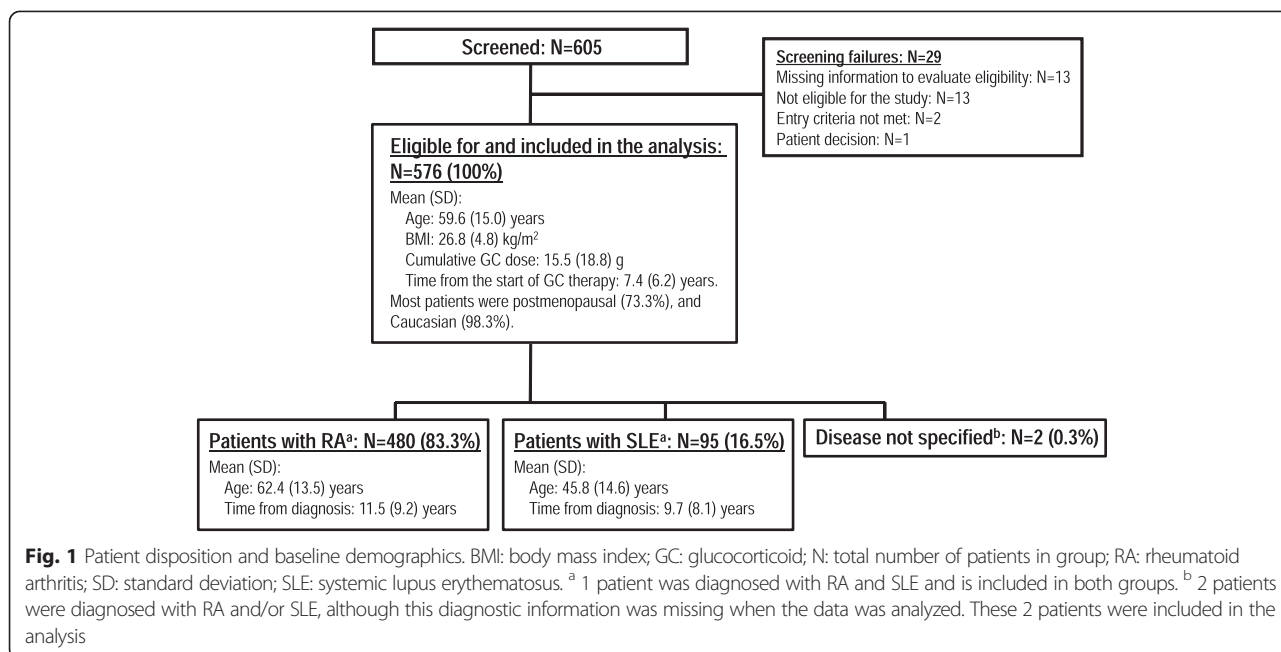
Screened: N=605

Screening failures: N=29
Missing information to evaluate eligibility: N=13
Not eligible for the study: N=13
Entry criteria not met: N=2
Patient decision: N=1

Eligible for and included in the analysis: N=576 (100%)
Mean (SD):
Age: 59.6 (15.0) years
BMI: 26.8 (4.8) kg/m$^2$
Cumulative GC dose: 15.5 (18.8) g
Time from the start of GC therapy: 7.4 (6.2) years.
Most patients were postmenopausal (73.3%), and Caucasian (98.3%).

Patients with RA$^a$: N=480 (83.3%)
Mean (SD):
Age: 62.4 (13.5) years
Time from diagnosis: 11.5 (9.2) years

Patients with SLE$^a$: N=95 (16.5%)
Mean (SD):
Age: 45.8 (14.6) years
Time from diagnosis: 9.7 (8.1) years

Disease not specified$^b$: N=2 (0.3%)

Fig. 1 Patient disposition and baseline demographics. BMI: body mass index; GC: glucocorticoid; N: total number of patients in group; RA: rheumatoid arthritis; SD: standard deviation; SLE: systemic lupus erythematosus. $^a$ 1 patient was diagnosed with RA and SLE and is included in both groups. $^b$ 2 patients were diagnosed with RA and/or SLE, although this diagnostic information was missing when the data was analyzed. These 2 patients were included in the analysis